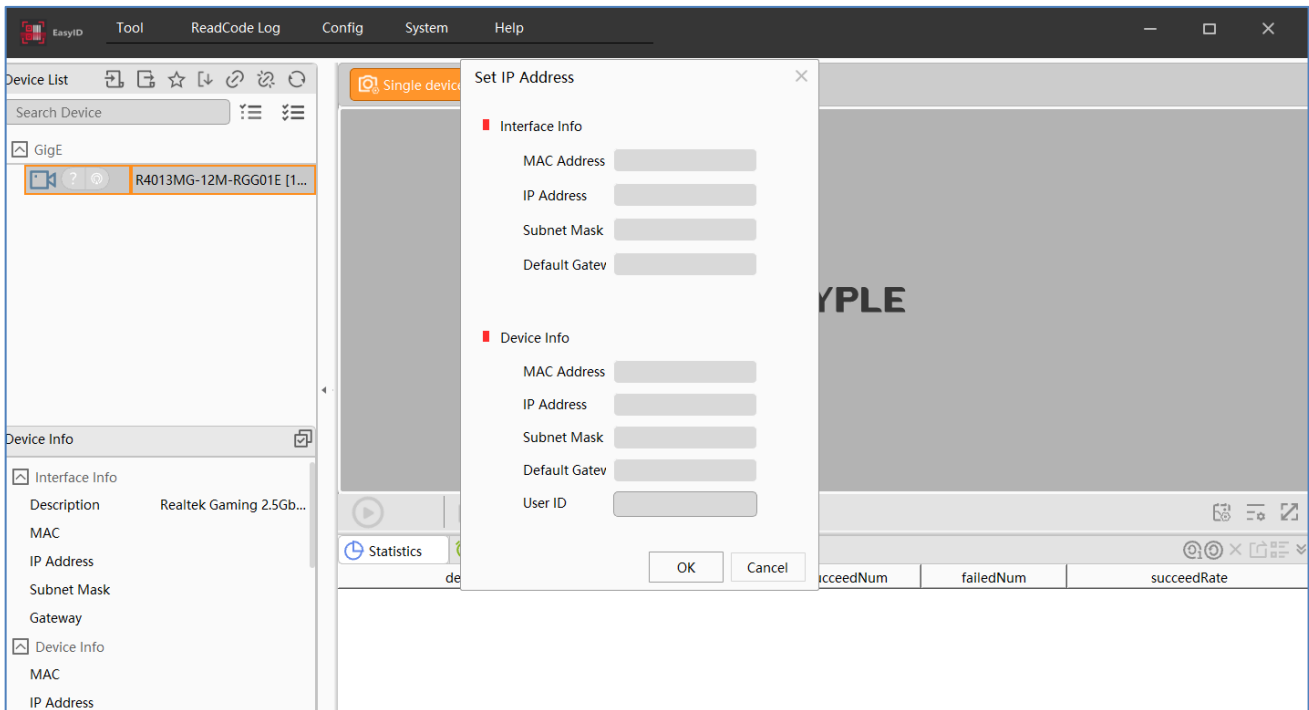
EasyID Tool ReadCode Log Config System Help

Device List

Search Device

GigE

R4013MG-12M-RGG01E [1...

Single device

YPLE

Device Info

Interface Info

Description Realtek Gaming 2.5Gb...

MAC

IP Address

Subnet Mask

Gateway

Device Info

MAC

IP Address

Statistics

de

succeedNum | failedNum | succeedRate

Set IP Address

Interface Info

MAC Address

IP Address

Subnet Mask

Default Gatev

Device Info

MAC Address

IP Address

Subnet Mask

Default Gatev

User ID

OK Cancel